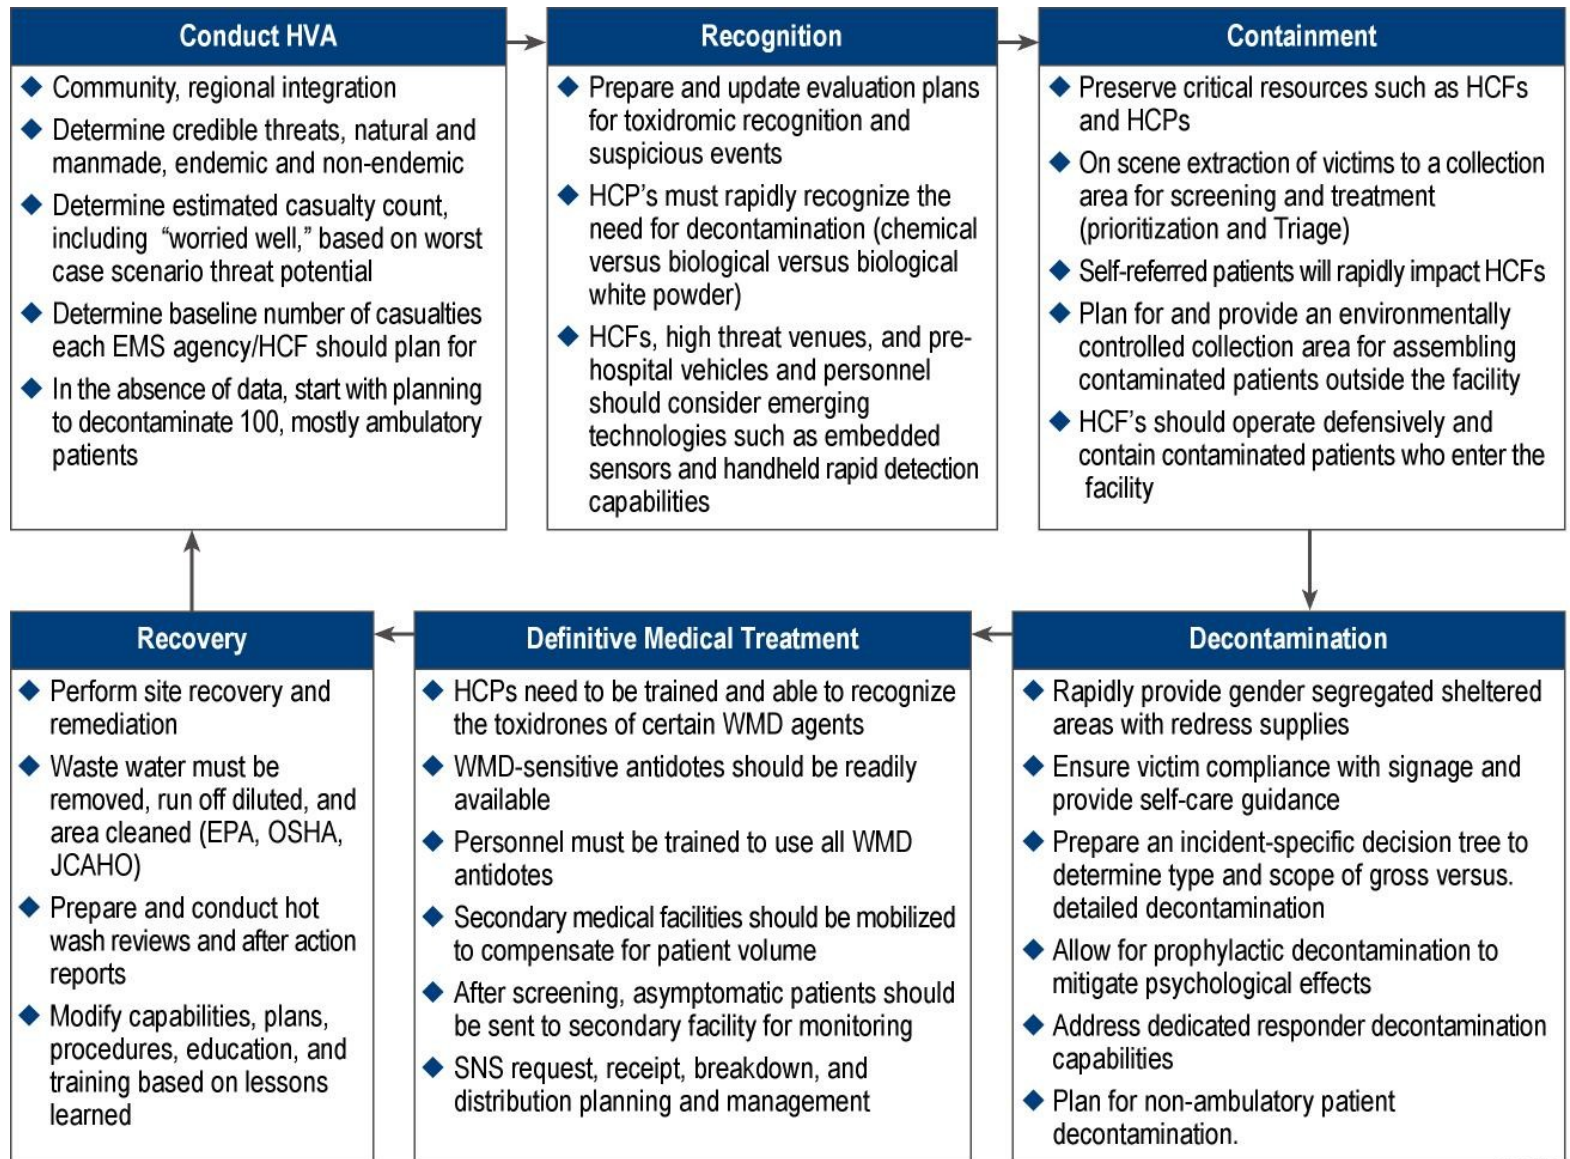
Conduct HVA

◆ Community, regional integration
◆ Determine credible threats, natural and manmade, endemic and non-endemic
◆ Determine estimated casualty count, including "worried well," based on worst case scenario threat potential
◆ Determine baseline number of casualties each EMS agency/HCF should plan for
◆ In the absence of data, start with planning to decontaminate 100, mostly ambulatory patients

Recognition

◆ Prepare and update evaluation plans for toxidromic recognition and suspicious events
◆ HCP's must rapidly recognize the need for decontamination (chemical versus biological versus biological white powder)
◆ HCFs, high threat venues, and pre-hospital vehicles and personnel should consider emerging technologies such as embedded sensors and handheld rapid detection capabilities

Containment

◆ Preserve critical resources such as HCFs and HCPs
◆ On scene extraction of victims to a collection area for screening and treatment (prioritization and Triage)
◆ Self-referred patients will rapidly impact HCFs
◆ Plan for and provide an environmentally controlled collection area for assembling contaminated patients outside the facility
◆ HCF's should operate defensively and contain contaminated patients who enter the facility

Recovery

◆ Perform site recovery and remediation
◆ Waste water must be removed, run off diluted, and area cleaned (EPA, OSHA, JCAHO)
◆ Prepare and conduct hot wash reviews and after action reports
◆ Modify capabilities, plans, procedures, education, and training based on lessons learned

Definitive Medical Treatment

◆ HCPs need to be trained and able to recognize the toxidrones of certain WMD agents
◆ WMD-sensitive antidotes should be readily available
◆ Personnel must be trained to use all WMD antidotes
◆ Secondary medical facilities should be mobilized to compensate for patient volume
◆ After screening, asymptomatic patients should be sent to secondary facility for monitoring
◆ SNS request, receipt, breakdown, and distribution planning and management

Decontamination

◆ Rapidly provide gender segregated sheltered areas with redress supplies
◆ Ensure victim compliance with signage and provide self-care guidance
◆ Prepare an incident-specific decision tree to determine type and scope of gross versus. detailed decontamination
◆ Allow for prophylactic decontamination to mitigate psychological effects
◆ Address dedicated responder decontamination capabilities
◆ Plan for non-ambulatory patient decontamination.